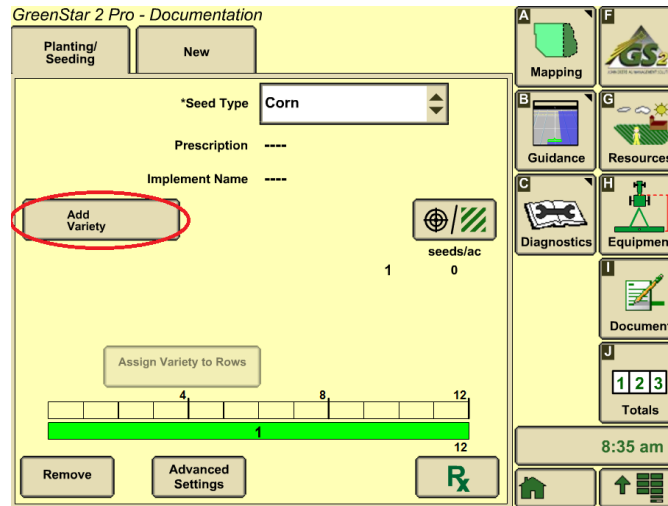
GreenStar 2 Pro - Documentation

Planting/ Seeding

New

*Seed Type Corn

Prescription ----

Implement Name ----

Add Variety

seeds/ac

1 0

Assign Variety to Rows

4 8 12

1

12

Remove

Advanced Settings

Rx

A Mapping

F GS2

B Guidance

G Resources

C Diagnostics

H Equipmen

I Document

J 1 2 3 Totals

8:35 am